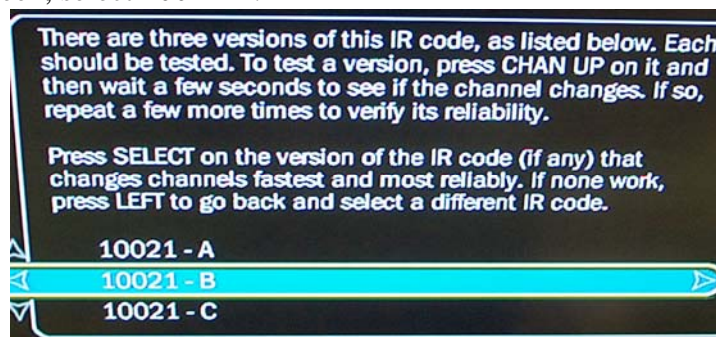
There are three versions of this IR code, as listed below. Each should be tested. To test a version, press CHAN UP on it and then wait a few seconds to see if the channel changes. If so, repeat a few more times to verify its reliability.

Press SELECT on the version of the IR code (if any) that changes channels fastest and most reliably. If none work, press LEFT to go back and select a different IR code.

10021 - A
10021 - B
10021 - C